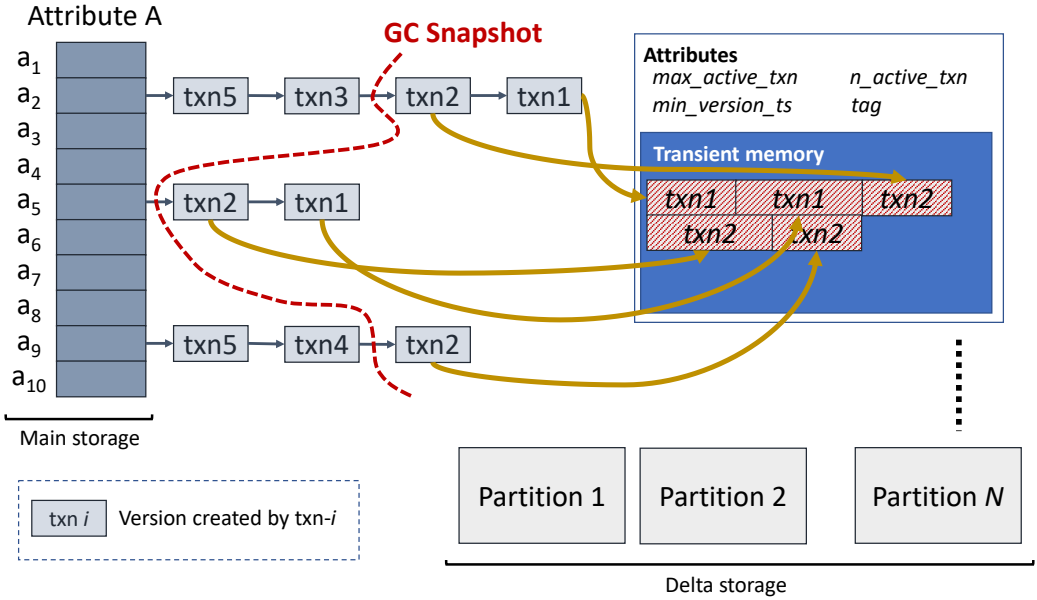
Attribute A

GC Snapshot

$a_1$
$a_2$
$a_3$
$a_4$
$a_5$
$a_6$
$a_7$
$a_8$
$a_9$
$a_{10}$

txn5 txn3 txn2 txn1

txn2 txn1

txn5 txn4 txn2

Main storage

Attributes
max_active_txn n_active_txn
min_version_ts tag

Transient memory

txn1 txn1 txn2
txn2 txn2

txn $i$ Version created by txn-$i$

Partition 1 Partition 2 Partition $N$

Delta storage